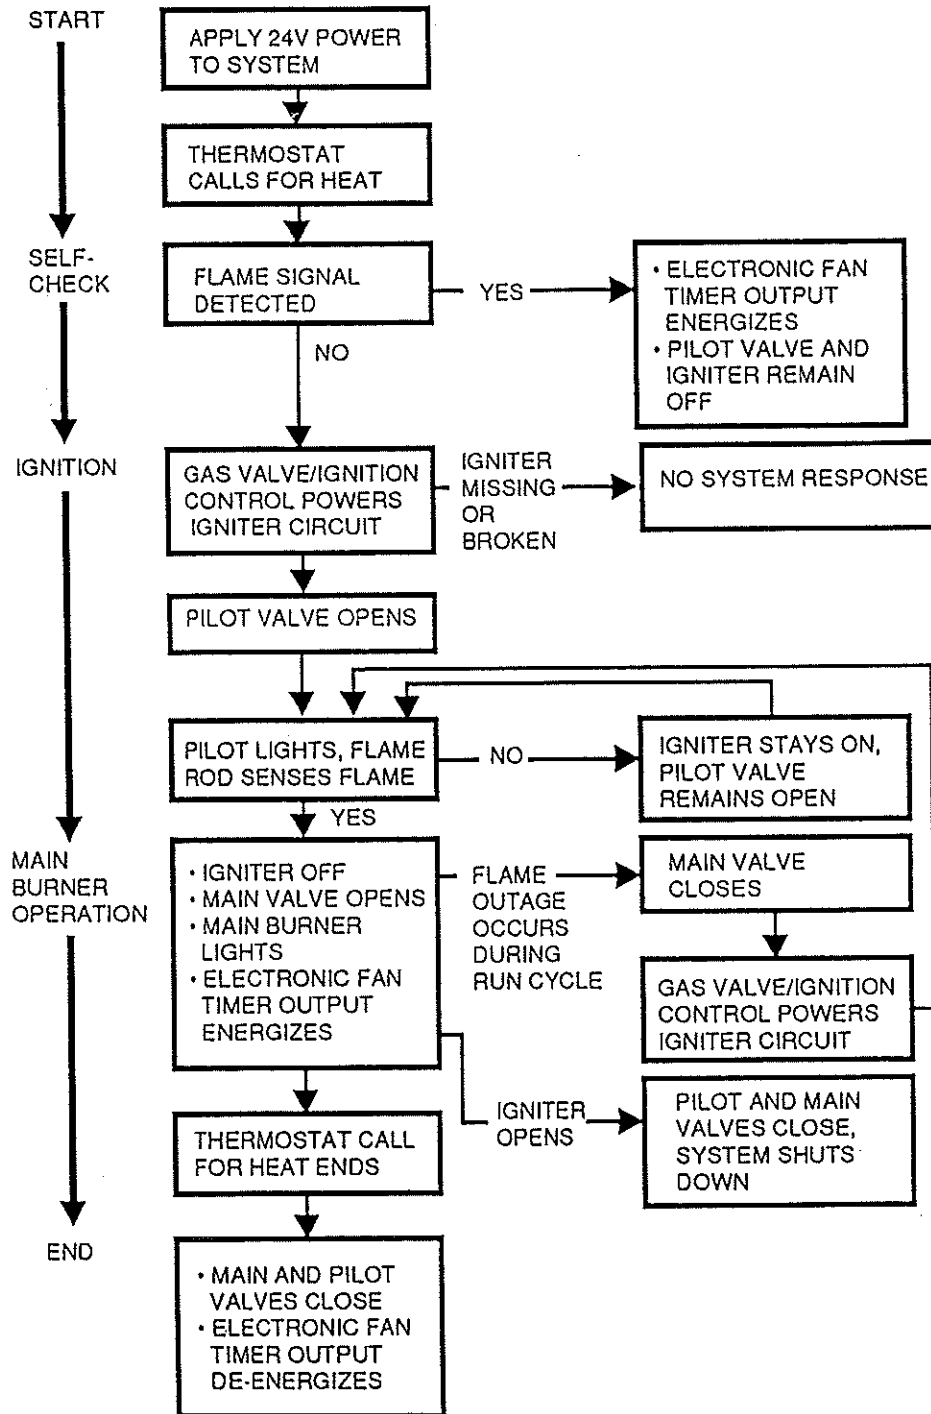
START

APPLY 24V POWER TO SYSTEM

THERMOSTAT CALLS FOR HEAT

SELF-CHECK

FLAME SIGNAL DETECTED

YES

• ELECTRONIC FAN TIMER OUTPUT ENERGIZES
• PILOT VALVE AND IGNITER REMAIN OFF

NO

IGNITION

GAS VALVE/IGNITION CONTROL POWERS IGNITER CIRCUIT

IGNITER MISSING OR BROKEN

NO SYSTEM RESPONSE

PILOT VALVE OPENS

PILOT LIGHTS, FLAME ROD SENSES FLAME

NO

IGNITER STAYS ON, PILOT VALVE REMAINS OPEN

YES

MAIN BURNER OPERATION

• IGNITER OFF
• MAIN VALVE OPENS
• MAIN BURNER LIGHTS
• ELECTRONIC FAN TIMER OUTPUT ENERGIZES

FLAME OUTAGE OCCURS DURING RUN CYCLE

MAIN VALVE CLOSES

GAS VALVE/IGNITION CONTROL POWERS IGNITER CIRCUIT

IGNITER OPENS

PILOT AND MAIN VALVES CLOSE, SYSTEM SHUTS DOWN

THERMOSTAT CALL FOR HEAT ENDS

END

• MAIN AND PILOT VALVES CLOSE
• ELECTRONIC FAN TIMER OUTPUT DE-ENERGIZES